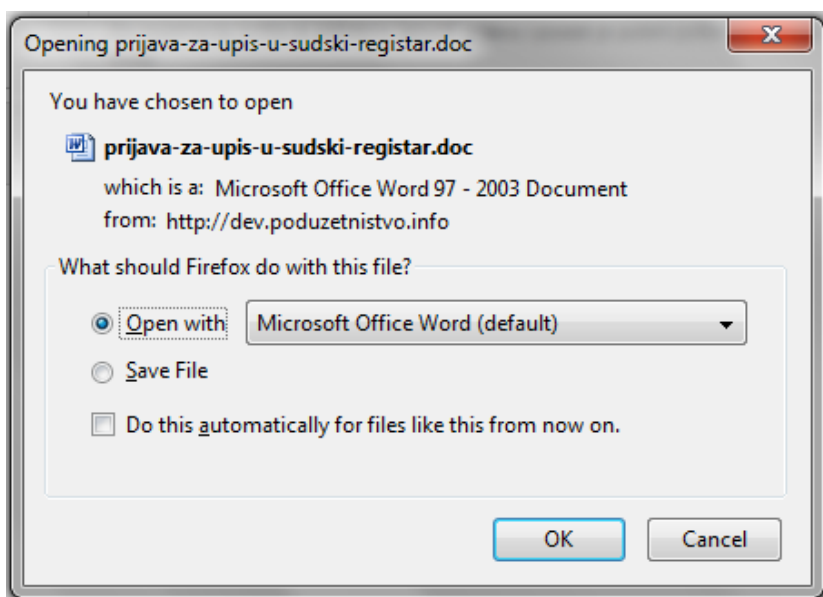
Opening prijava-za-upis-u-sudski-registar.doc

You have chosen to open

prijava-za-upis-u-sudski-registar.doc

which is a: Microsoft Office Word 97 - 2003 Document

from: http://dev.poduzetnistvo.info

What should Firefox do with this file?

Open with Microsoft Office Word (default)

Save File

Do this automatically for files like this from now on.

OK Cancel